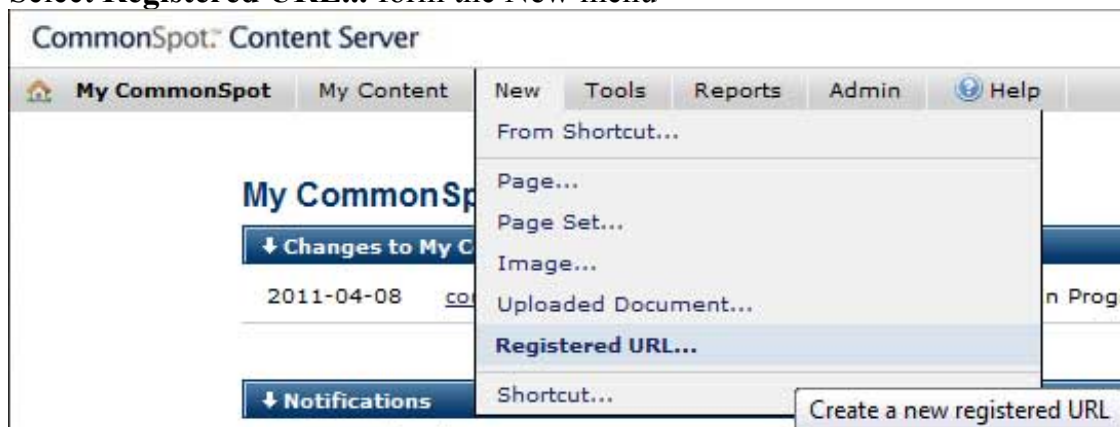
Select Registered URL... form the New menu

CommonSpot™ Content Server

My CommonSpot My Content New Tools Reports Admin Help

From Shortcut...

Page...

Page Set...

Image...

Uploaded Document...

Registered URL...

Shortcut...

My CommonSp

Changes to My C

2011-04-08 co

n Prog

Notifications

Create a new registered URL